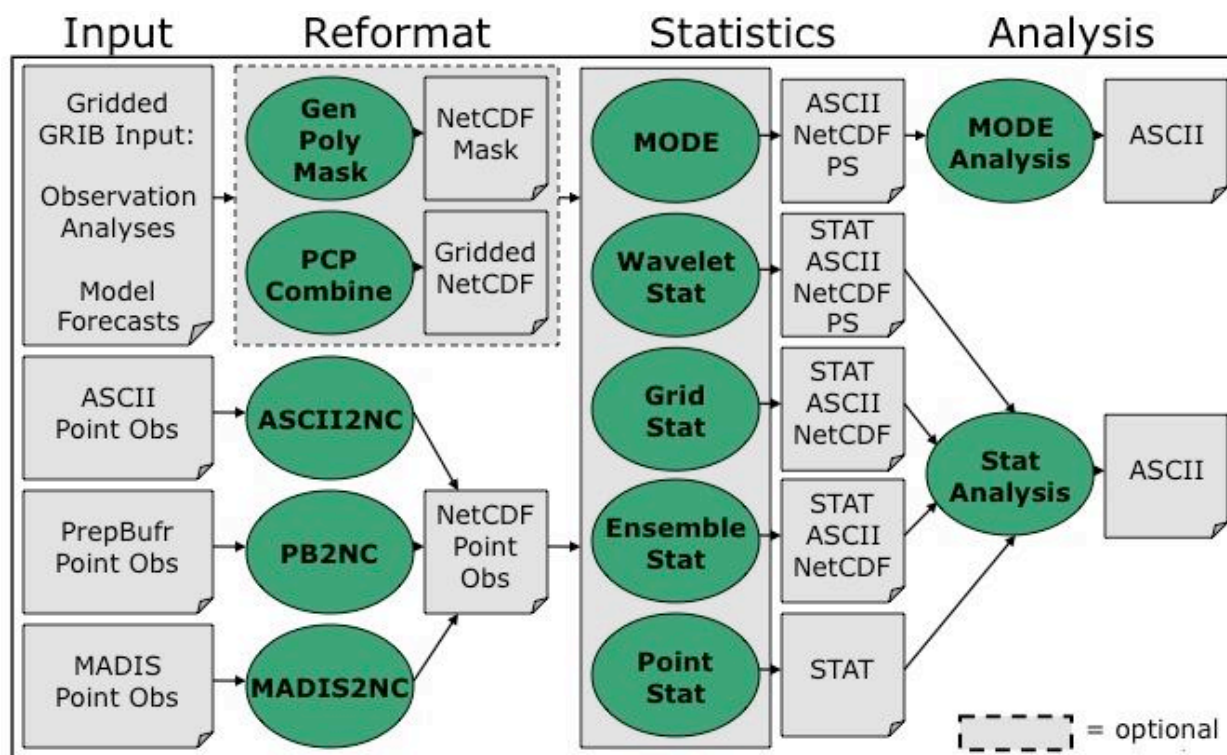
Input

Reformat

Statistics

Analysis

Gridded GRIB Input:

Observation Analyses

Model Forecasts

Gen Poly Mask

NetCDF Mask

PCP Combine

Gridded NetCDF

ASCII Point Obs

ASCII2NC

PrepBufr Point Obs

PB2NC

MADIS Point Obs

MADIS2NC

NetCDF Point Obs

MODE

Wavelet Stat

Grid Stat

Ensemble Stat

Point Stat

ASCII NetCDF PS

STAT ASCII NetCDF PS

STAT ASCII NetCDF

STAT ASCII NetCDF

STAT

MODE Analysis

ASCII

Stat Analysis

ASCII

= optional